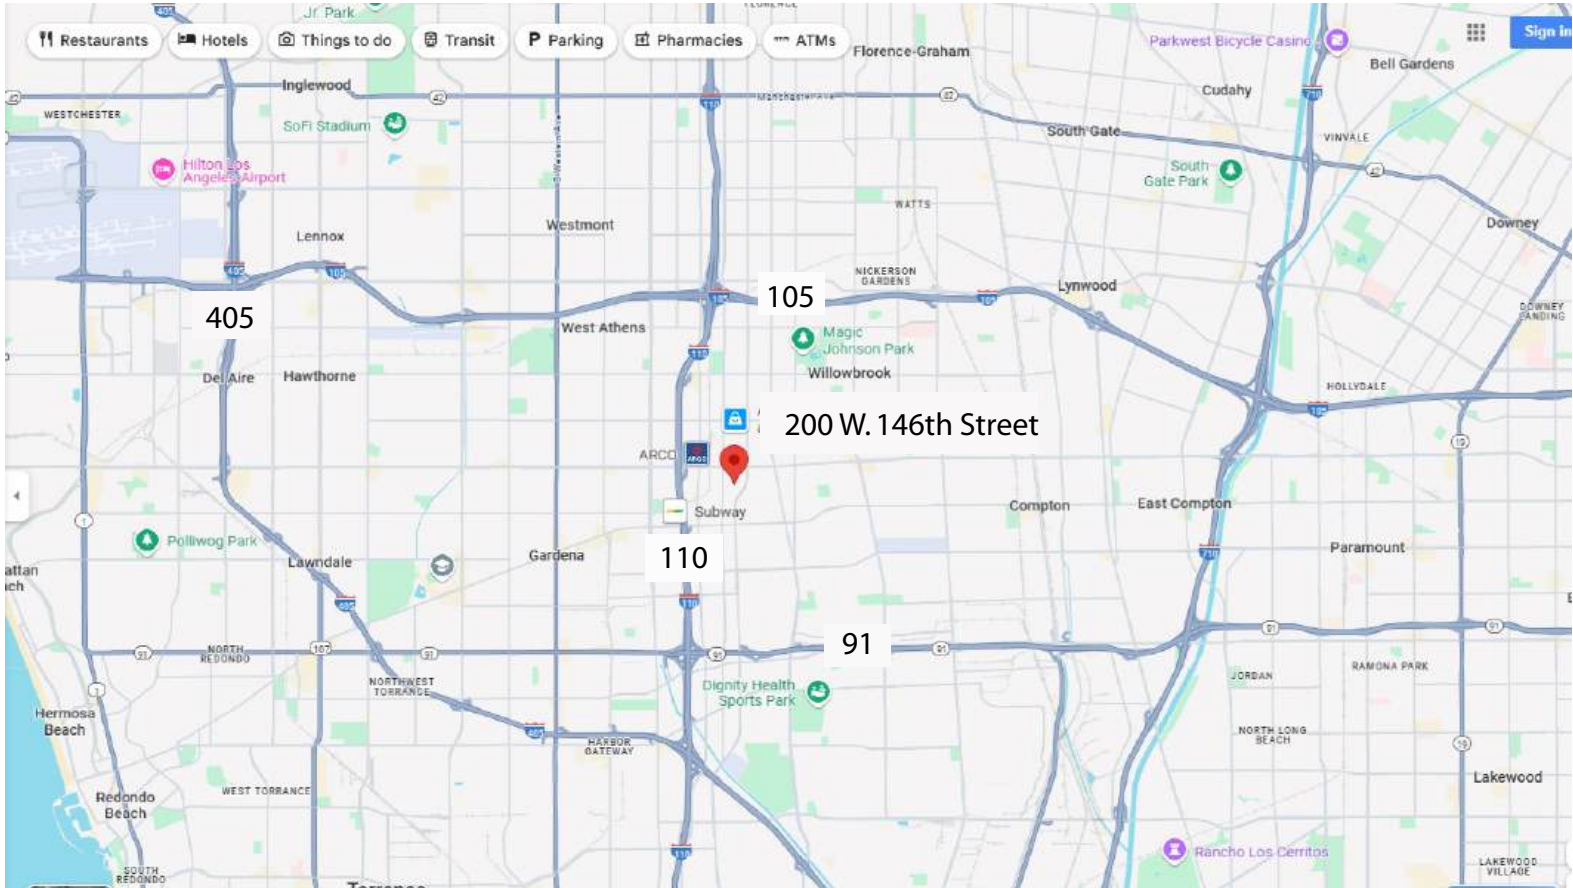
Restaurants
Hotels
Things to do
Transit
Parking
Pharmacies
ATMs
Sign in

Jr. Park
Florence-Graham
Parkwest Bicycle Casino
Bell Gardens
Inglewood
Cudahy
WESTCHESTER
SoFi Stadium
South Gate
VINVALE
Hilton Los Angeles Airport
South Gate Park
WATTS
Downey
Westmont
Lennox
NICKERSON GARDENS
105
Lynwood
405
West Athens
DOWNEY LANDING
Magic Johnson Park
Willowbrook
Del Aire
Hawthorne
HOLLYDALE
200 W. 146th Street
ARCO
Compton
East Compton
Subway
Polliwog Park
Lawndale
Gardena
110
Paramount
attan
ach
91
NORTH REDONDO
NORTHWEST TORRANCE
RAMONA PARK
Dignity Health Sports Park
JORDAN
Hermosa Beach
HARBOR GATEWAY
NORTH LONG BEACH
Redondo Beach
WEST TORRANCE
Lakewood
Rancho Los Cerritos
SOUTH REDONDO
LAKEWOOD VILLAGE